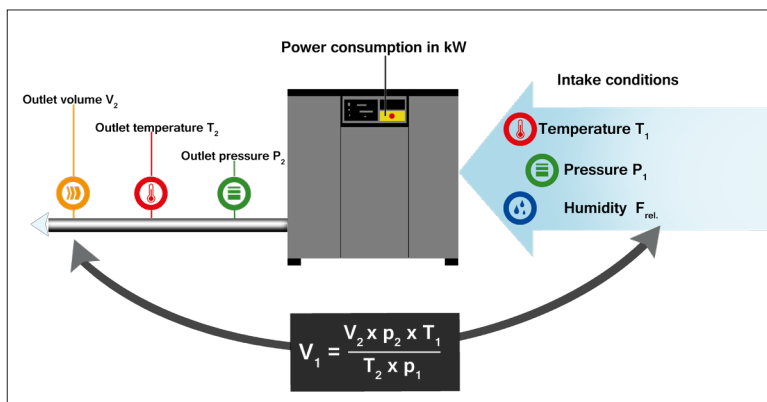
Power consumption in kW

Intake conditions

Outlet volume $V_2$

Outlet temperature $T_2$

Outlet pressure $P_2$

Temperature $T_1$

Pressure $P_1$

Humidity $F_{rel.}$

$V_1 = \frac{V_2 \times p_2 \times T_1}{T_2 \times p_1}$